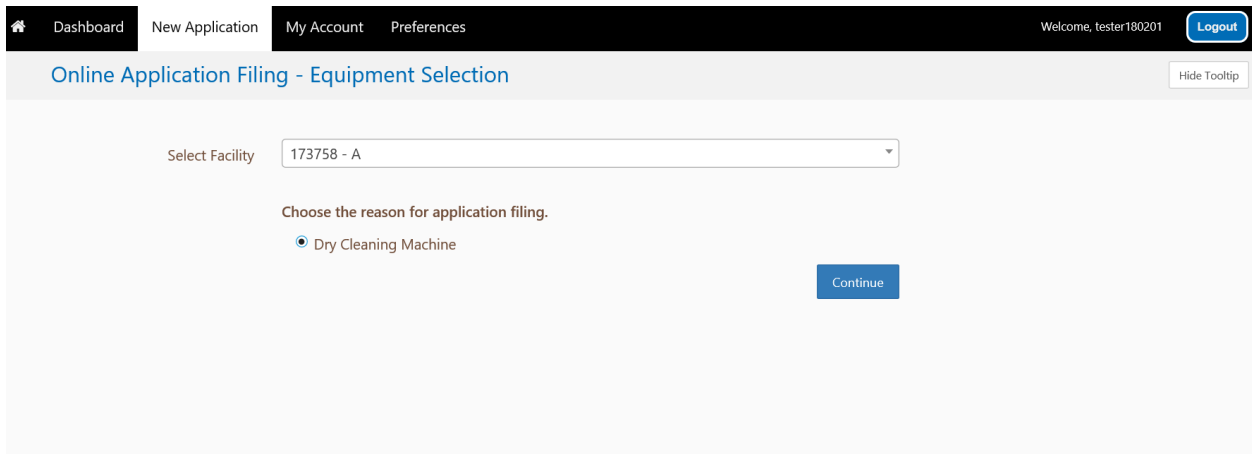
Dashboard New Application My Account Preferences

Welcome, tester180201 Logout

Online Application Filing - Equipment Selection

Hide Tooltip

Select Facility 173758 - A

Choose the reason for application filing.

Dry Cleaning Machine

Continue